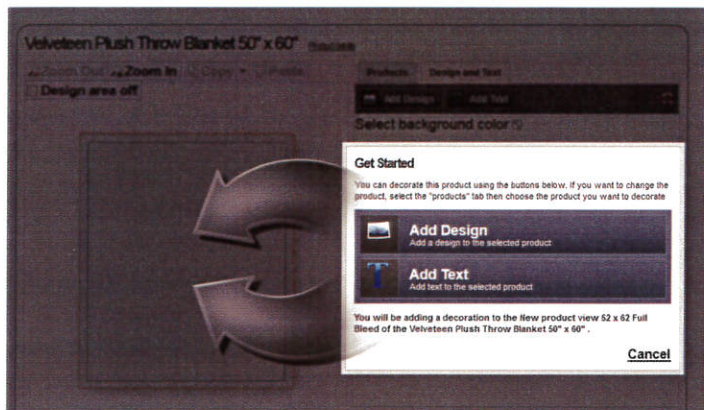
Velveteen Plush Throw Blanket 50" x 60" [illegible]

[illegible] Zoom In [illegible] Copy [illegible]

Design area off

Products Design and Text

Add Design Add Text

Select background color

Get Started

You can decorate this product using the buttons below. If you want to change the product, select the "products" tab then choose the product you want to decorate

Add Design
Add a design to the selected product

Add Text
Add text to the selected product

You will be adding a decoration to the New product view 52 x 62 Full Bleed of the Velveteen Plush Throw Blanket 50" x 60" .

Cancel